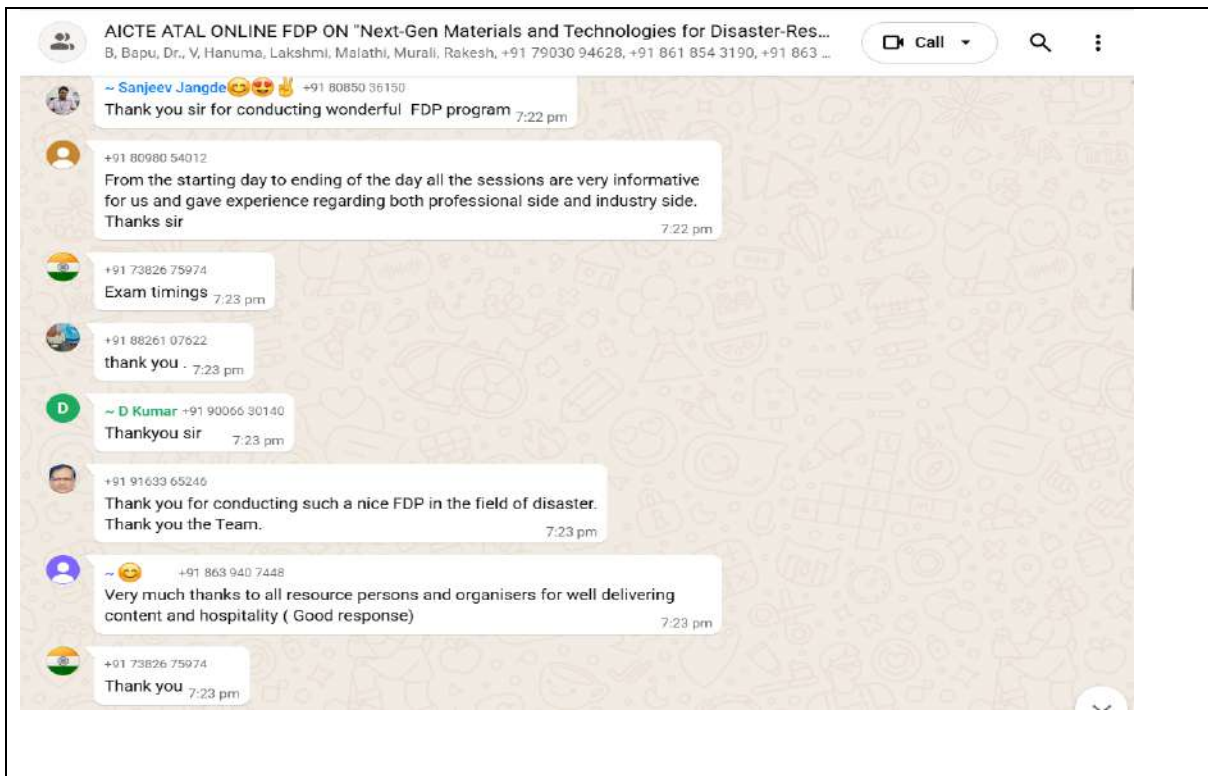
AICTE ATAL ONLINE FDP ON "Next-Gen Materials and Technologies for Disaster-Res...
B, Bapu, Dr., V, Hanuma, Lakshmi, Malathi, Murali, Rakesh, +91 79030 94628, +91 861 854 3190, +91 863 ...

Call

~ Sanjeev Jangde😊😍✌️ +91 80850 36150
Thank you sir for conducting wonderful FDP program 7:22 pm

+91 80980 54012
From the starting day to ending of the day all the sessions are very informative for us and gave experience regarding both professional side and industry side. Thanks sir 7:22 pm

+91 73826 75974
Exam timings 7:23 pm

+91 88261 07622
thank you . 7:23 pm

D
~ D Kumar +91 90066 30140
Thankyou sir 7:23 pm

+91 91633 65246
Thank you for conducting such a nice FDP in the field of disaster. Thank you the Team. 7:23 pm

~😊 +91 863 940 7448
Very much thanks to all resource persons and organisers for well delivering content and hospitality ( Good response) 7:23 pm

+91 73826 75974
Thank you 7:23 pm